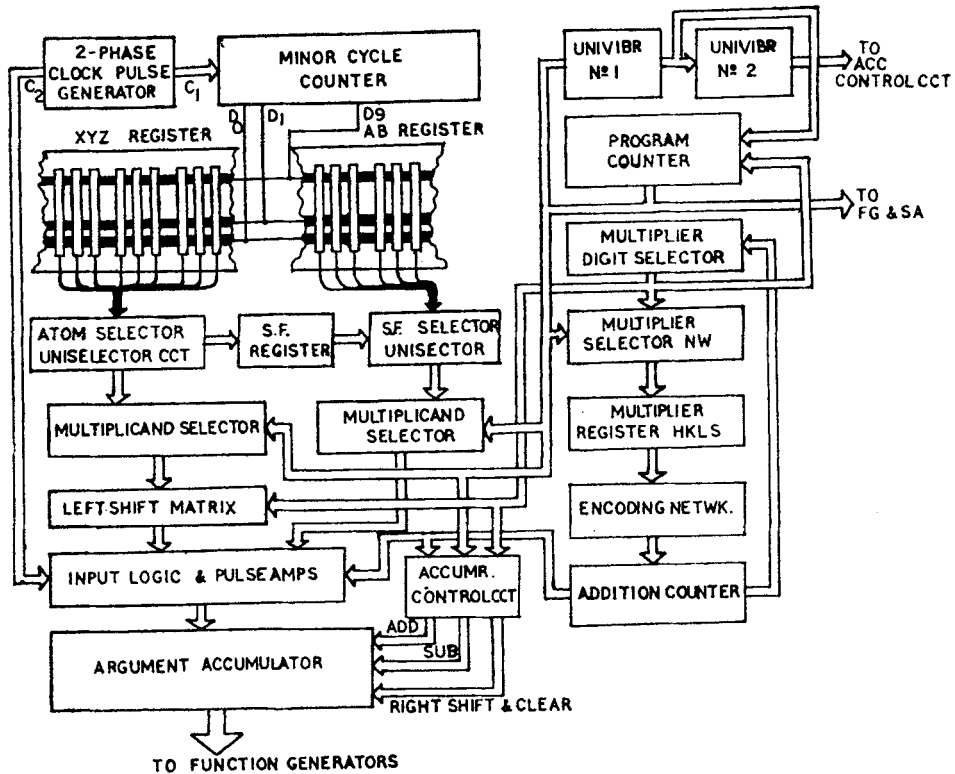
2-PHASE CLOCK PULSE GENERATOR
$C_2$
$C_1$
MINOR CYCLE COUNTER
$D_0$
$D_1$
D9
AB REGISTER
XYZ REGISTER
UNIVIBR № 1
UNIVIBR № 2
TO ACC CONTROL CCT
PROGRAM COUNTER
TO FG & SA
MULTIPLIER DIGIT SELECTOR
ATOM SELECTOR UNISELECTOR CCT
S.F. REGISTER
S.F. SELECTOR UNISECTOR
MULTIPLIER SELECTOR NW
MULTIPLICAND SELECTOR
MULTIPLICAND SELECTOR
MULTIPLIER REGISTER HKLS
LEFT SHIFT MATRIX
ENCODING NETWK.
INPUT LOGIC & PULSEAMPS
ACCUMR. CONTROL CCT
ADDITION COUNTER
ADD
SUB
ARGUMENT ACCUMULATOR
RIGHT SHIFT & CLEAR
TO FUNCTION GENERATORS